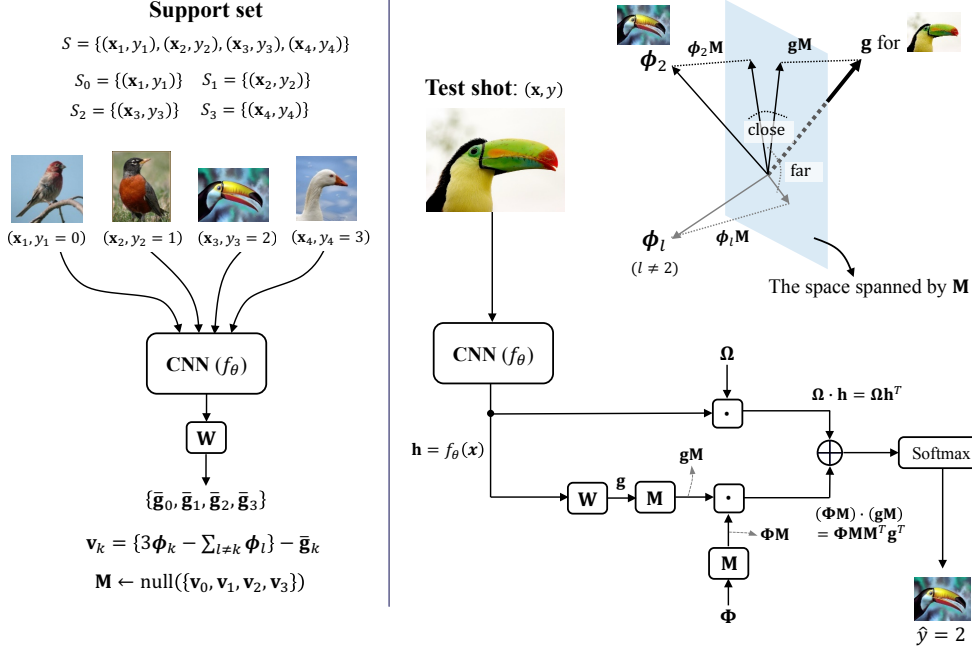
Support set

$S = \{(\mathbf{x}_1, y_1), (\mathbf{x}_2, y_2), (\mathbf{x}_3, y_3), (\mathbf{x}_4, y_4)\}$

$S_0 = \{(\mathbf{x}_1, y_1)\}$ $S_1 = \{(\mathbf{x}_2, y_2)\}$

$S_2 = \{(\mathbf{x}_3, y_3)\}$ $S_3 = \{(\mathbf{x}_4, y_4)\}$

$(\mathbf{x}_1, y_1 = 0)$ $(\mathbf{x}_2, y_2 = 1)$ $(\mathbf{x}_3, y_3 = 2)$ $(\mathbf{x}_4, y_4 = 3)$

CNN $(f_\theta)$

W

$\{\bar{\mathbf{g}}_0, \bar{\mathbf{g}}_1, \bar{\mathbf{g}}_2, \bar{\mathbf{g}}_3\}$

$\mathbf{v}_k = \{3\boldsymbol{\phi}_k - \sum_{l \neq k} \boldsymbol{\phi}_l\} - \bar{\mathbf{g}}_k$

$\mathbf{M} \leftarrow \text{null}(\{\mathbf{v}_0, \mathbf{v}_1, \mathbf{v}_2, \mathbf{v}_3\})$

Test shot: $(\mathbf{x}, y)$

$\boldsymbol{\phi}_2$ $\boldsymbol{\phi}_2\mathbf{M}$ $\mathbf{gM}$ $\mathbf{g}$ for

close

far

$\boldsymbol{\phi}_l$ $\boldsymbol{\phi}_l\mathbf{M}$

$(l \neq 2)$

The space spanned by $\mathbf{M}$

CNN $(f_\theta)$

$\boldsymbol{\Omega}$

$\boldsymbol{\Omega} \cdot \mathbf{h} = \boldsymbol{\Omega}\mathbf{h}^T$

$\mathbf{h} = f_\theta(x)$

Softmax

gM

W g M

$(\boldsymbol{\Phi}\mathbf{M}) \cdot (\mathbf{gM})$
$= \boldsymbol{\Phi}\mathbf{M}\mathbf{M}^T\mathbf{g}^T$

$\boldsymbol{\Phi}\mathbf{M}$

M

$\boldsymbol{\Phi}$

$\hat{y} = 2$